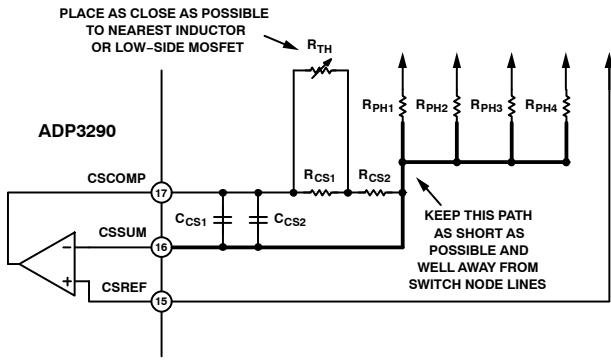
PLACE AS CLOSE AS POSSIBLE TO NEAREST INDUCTOR OR LOW-SIDE MOSFET

$R_{TH}$

ADP3290

$R_{PH1}$ $R_{PH2}$ $R_{PH3}$ $R_{PH4}$

CSCOMP 17

$R_{CS1}$ $R_{CS2}$

$C_{CS1}$ $C_{CS2}$

CSSUM 16

−

+

CSREF 15

KEEP THIS PATH AS SHORT AS POSSIBLE AND WELL AWAY FROM SWITCH NODE LINES